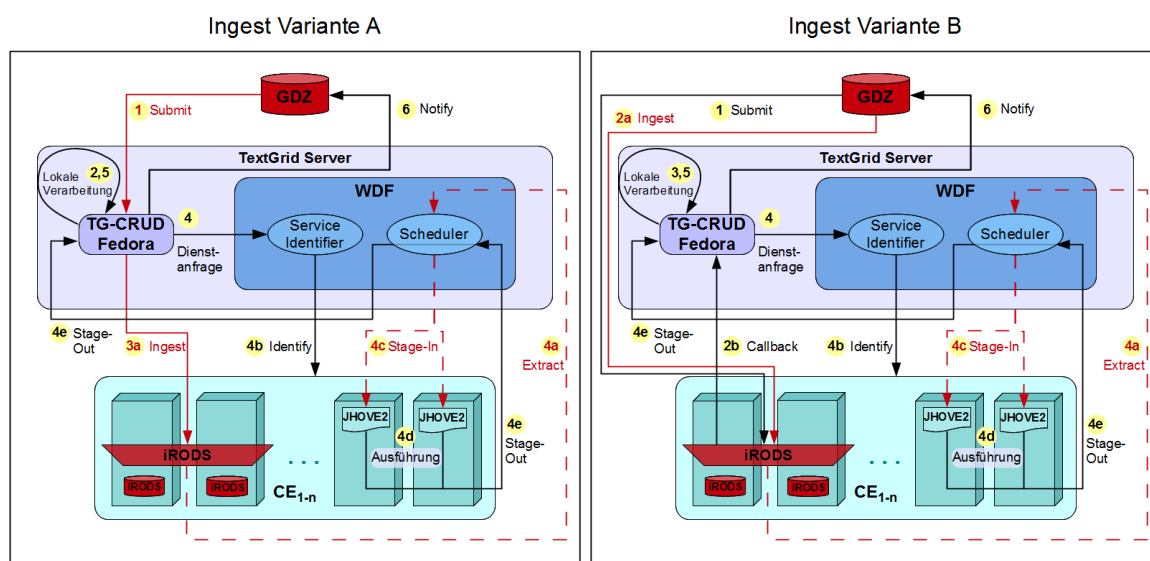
Ingest Variante A

GDZ
1 Submit
6 Notify
TextGrid Server
Lokale Verarbeitung
2,5
WDF
TG-CRUD Fedora
4
Service Identifier
Scheduler
Dienstanfrage
4e Stage-Out
3a Ingest
4b Identify
4c Stage-In
4a Extract
JHOVE2
JHOVE2
4d
Ausführung
4e Stage-Out
iRODS
iRODS
iRODS
. . .
$CE_{1-n}$

Ingest Variante B

GDZ
2a Ingest
1 Submit
6 Notify
TextGrid Server
Lokale Verarbeitung
3,5
WDF
TG-CRUD Fedora
4
Service Identifier
Scheduler
Dienstanfrage
4e Stage-Out
2b Callback
4b Identify
4c Stage-In
4a Extract
JHOVE2
JHOVE2
4d
Ausführung
4e Stage-Out
iRODS
iRODS
iRODS
. . .
$CE_{1-n}$